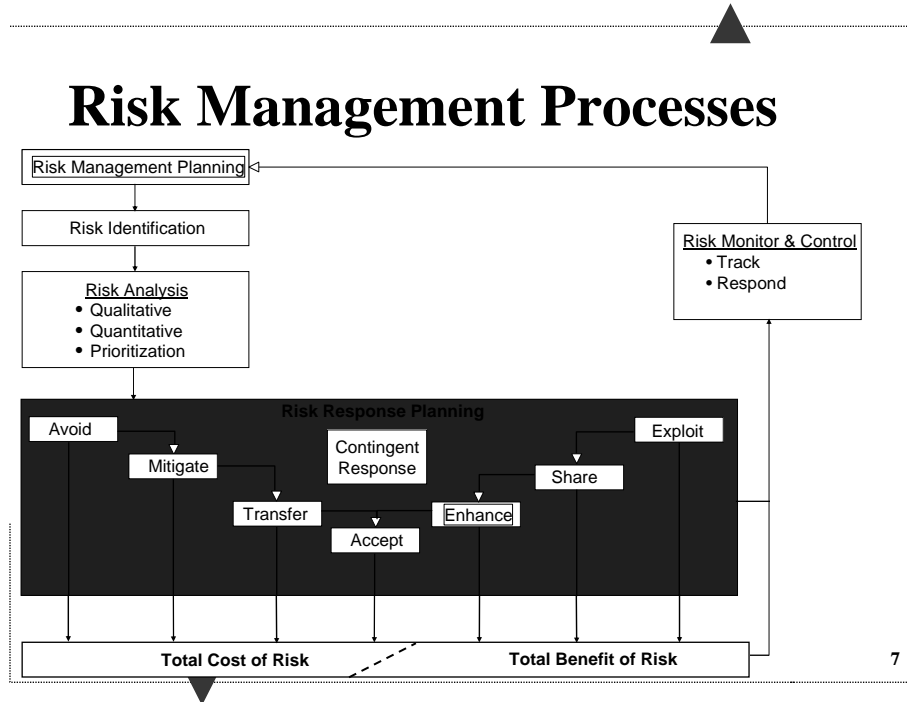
Risk Management Processes

Risk Management Planning

Risk Identification

Risk Analysis
• Qualitative
• Quantitative
• Prioritization

Risk Monitor & Control
• Track
• Respond

Risk Response Planning

Avoid

Mitigate

Transfer

Contingent Response

Accept

Enhance

Share

Exploit

Total Cost of Risk

Total Benefit of Risk

7